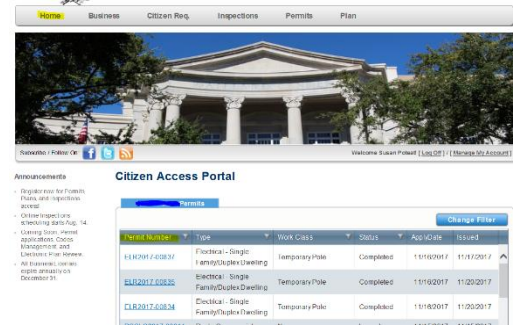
Home Business Citizen Req. Inspections Permits Plan

Subscribe / Follow On

Welcome Susan Poteet [ Log Off ] - [ Manage My Account ]

Announcements

- Register now for Permits, Plans, and Inspections access!
- Online Inspections scheduling starts Aug. 14.
- Coming Soon: Permit applications, Codes Management, and Electronic Plan Review.
- All Business Licenses expire annually on December 31.

Citizen Access Portal

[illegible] Permits

Change Filter

| Permit Number | Type | Work Class | Status | ApplyDate | Issued |
|---|---|---|---|---|---|
| ELR2017-00837 | Electrical - Single Family/Duplex Dwelling | Temporary Pole | Completed | 11/16/2017 | 11/17/2017 |
| ELR2017-00835 | Electrical - Single Family/Duplex Dwelling | Temporary Pole | Completed | 11/16/2017 | 11/20/2017 |
| ELR2017-00834 | Electrical - Single Family/Duplex Dwelling | Temporary Pole | Completed | 11/16/2017 | 11/20/2017 |
| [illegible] | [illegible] | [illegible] | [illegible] | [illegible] | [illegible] |